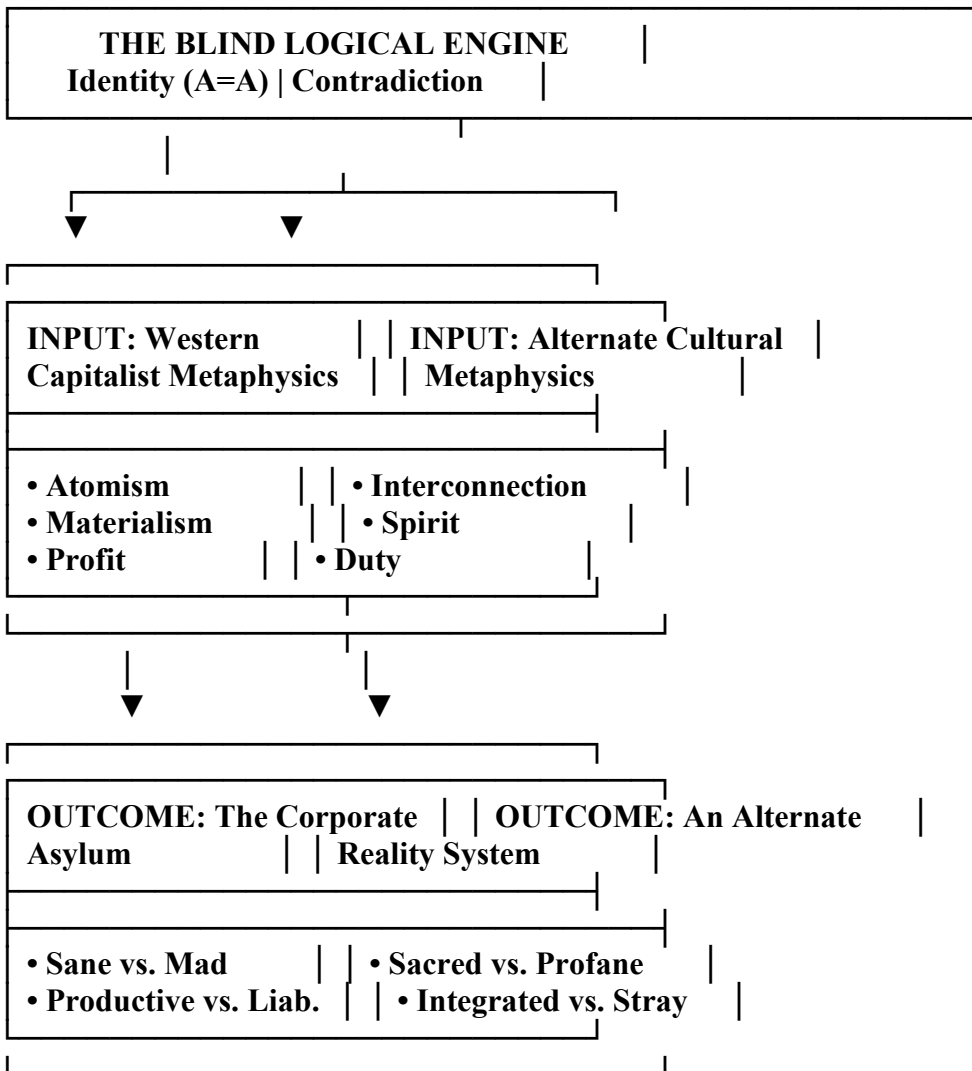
THE BLIND LOGICAL ENGINE
Identity (A=A) | Contradiction

INPUT: Western Capitalist Metaphysics

INPUT: Alternate Cultural Metaphysics

• Atomism
• Materialism
• Profit

• Interconnection
• Spirit
• Duty

OUTCOME: The Corporate Asylum

OUTCOME: An Alternate Reality System

• Sane vs. Mad
• Productive vs. Liab.

• Sacred vs. Profane
• Integrated vs. Stray